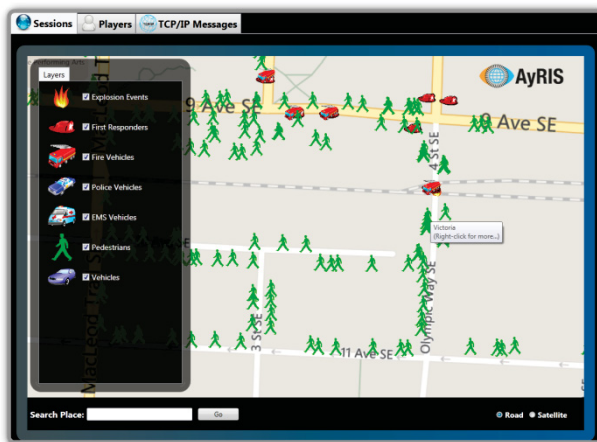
Sessions
Players
TCP/IP Messages

AyRIS

Layers
Explosion Events
First Responders
Fire Vehicles
Police Vehicles
EMS Vehicles
Pedestrians
Vehicles

9 Ave SE
9 Ave SE
4 St SE
Victoria
(Right-click for more...)
Olympic Way SE
4 St SE
3 St SE
11 Ave SE
Macleod Trail SE

Search Place:
Go
Road
Satellite